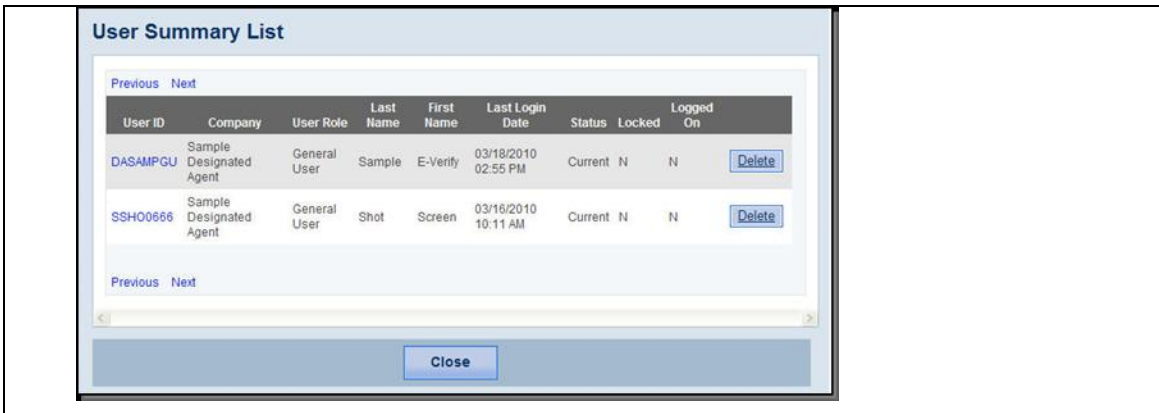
User Summary List

Previous Next

| User ID | Company | User Role | Last Name | First Name | Last Login Date | Status | Locked | Logged On | |
|---|---|---|---|---|---|---|---|---|---|
| DASAMPGU | Sample Designated Agent | General User | Sample | E-Verify | 03/18/2010 02:55 PM | Current | N | N | Delete |
| SSHO0666 | Sample Designated Agent | General User | Shot | Screen | 03/16/2010 10:11 AM | Current | N | N | Delete |

Previous Next

Close